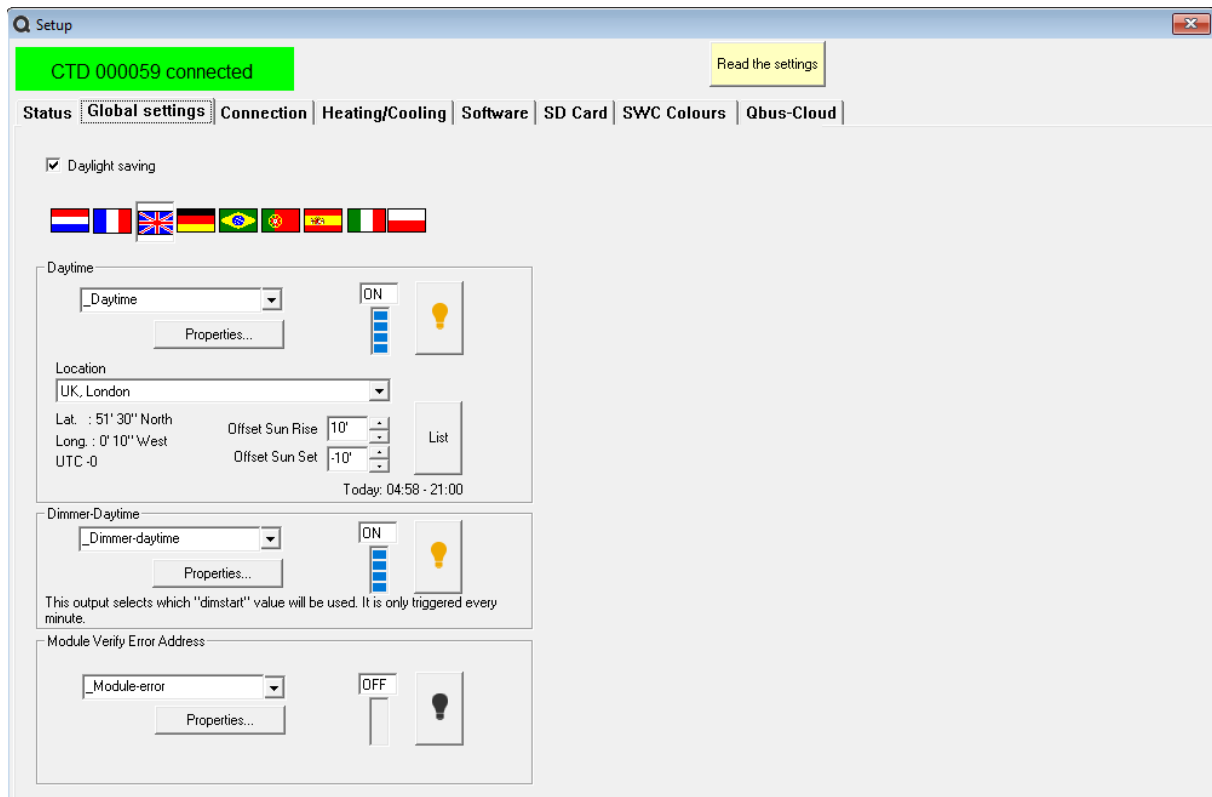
Setup

CTD 000059 connected

Read the settings

Status | Global settings | Connection | Heating/Cooling | Software | SD Card | SWC Colours | Qbus-Cloud

Daylight saving

Daytime

_Daytime

ON

Properties...

Location

UK, London

Lat. : 51' 30'' North
Long. : 0' 10'' West
UTC -0

Offset Sun Rise 10'
Offset Sun Set -10'

List

Today: 04:58 - 21:00

Dimmer-Daytime

_Dimmer-daytime

ON

Properties...

This output selects which "dimstart" value will be used. It is only triggered every minute.

Module Verify Error Address

_Module-error

OFF

Properties...